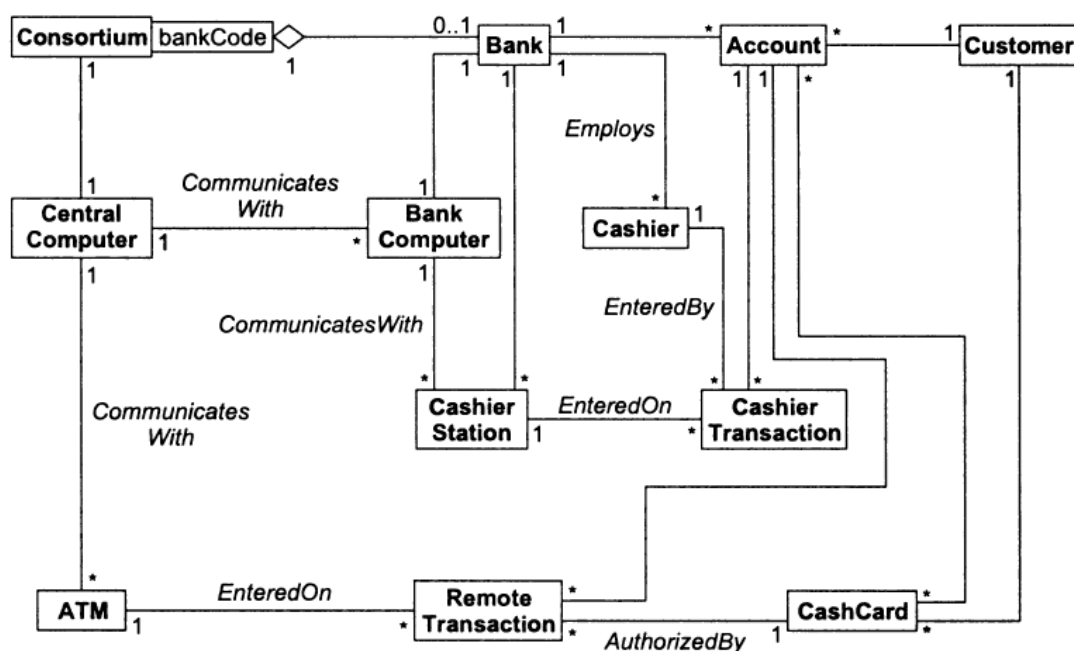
Consortium bankCode
0..1
1
Bank
1
*
Account
*
1
Customer
1
1
1
1
1
1
*
1
Employs
1
Communicates With
1
Central Computer
1
*
Bank Computer
*
Cashier
1
1
1
EnteredBy
CommunicatesWith
*
*
*
*
Communicates With
Cashier Station
1
EnteredOn
*
Cashier Transaction
*
ATM
1
EnteredOn
*
Remote Transaction
*
*
AuthorizedBy
1
CashCard
*
*